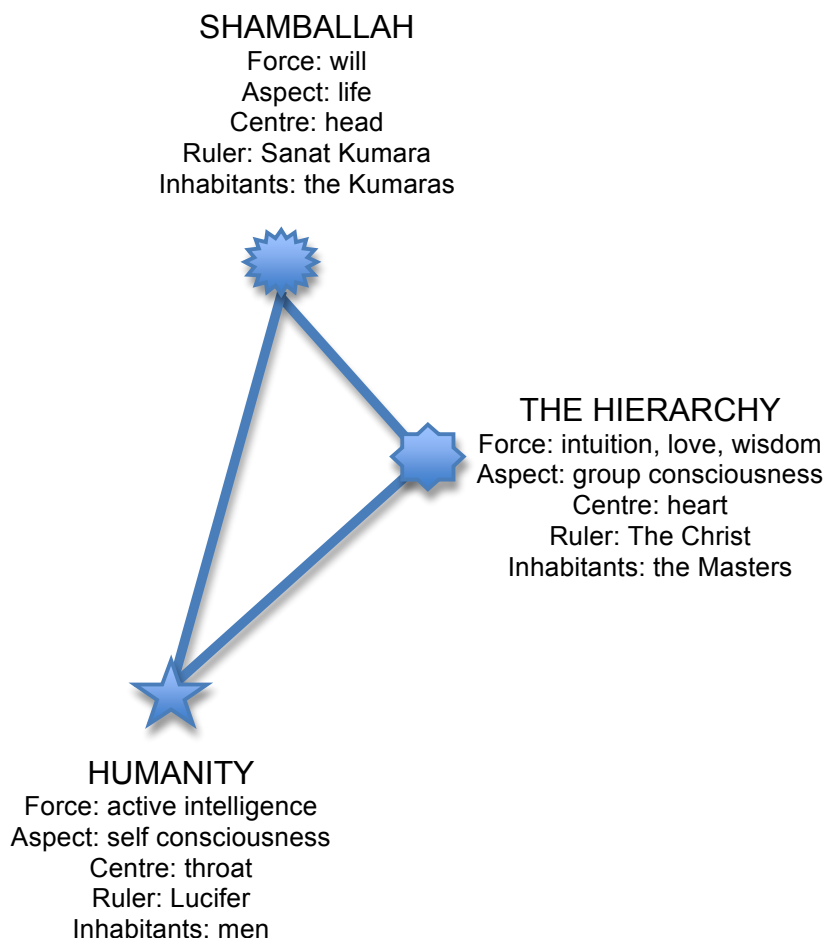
SHAMBALLAH
Force: will
Aspect: life
Centre: head
Ruler: Sanat Kumara
Inhabitants: the Kumaras

THE HIERARCHY
Force: intuition, love, wisdom
Aspect: group consciousness
Centre: heart
Ruler: The Christ
Inhabitants: the Masters

HUMANITY
Force: active intelligence
Aspect: self consciousness
Centre: throat
Ruler: Lucifer
Inhabitants: men